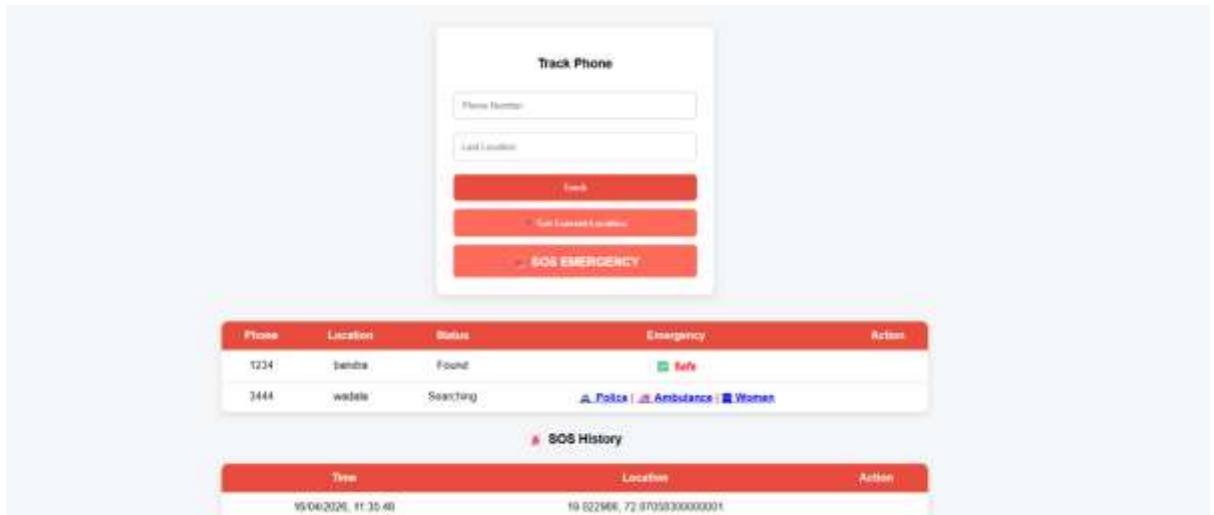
Track Phone

Phone Number

Last Location

Track

Get Current Location

SOS EMERGENCY

| Phone | Location | Status | Emergency | Action |
|---|---|---|---|---|
| 1234 | bandra | Found | Safe | |
| 3444 | wadala | Searching | Police \| Ambulance \| Women | |

SOS History

| Time | Location | Action |
|---|---|---|
| 16/04/2026, 11:35:46 | 19.022966, 72.87058300000001 | |